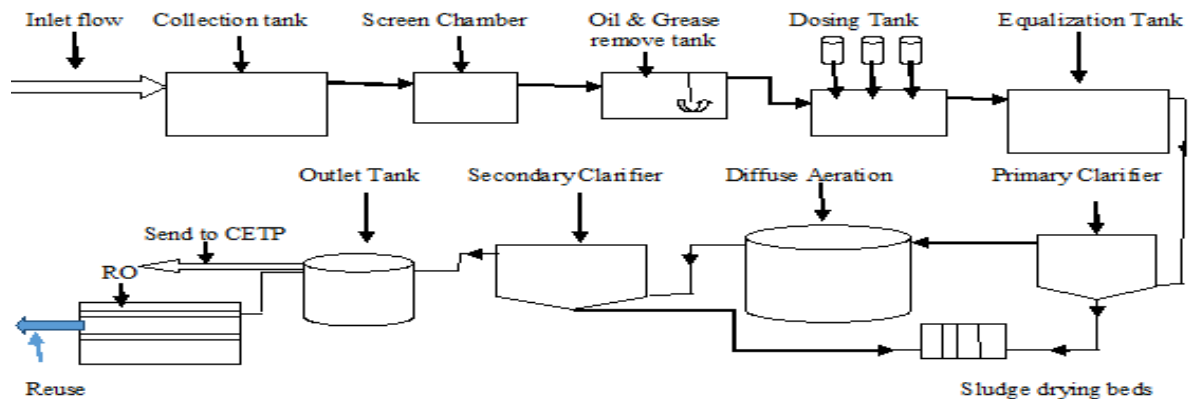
Inlet flow
Collection tank
Screen Chamber
Oil & Grease remove tank
Dosing Tank
Equalization Tank
Outlet Tank
Secondary Clarifier
Diffuse Aeration
Primary Clarifier
Send to CETP
RO
Reuse
Sludge drying beds